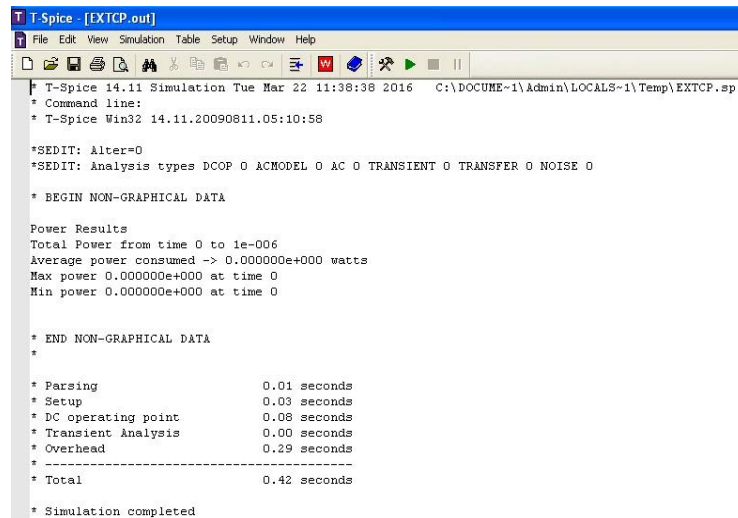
T-Spice - [EXTCP.out]

File Edit View Simulation Table Setup Window Help

* T-Spice 14.11 Simulation Tue Mar 22 11:38:38 2016 C:\DOCUME~1\Admin\LOCALS~1\Temp\EXTCP.sp
* Command line:
* T-Spice Win32 14.11.20090811.05:10:58

*SEDIT: Alter=0
*SEDIT: Analysis types DCOP 0 ACMODEL 0 AC 0 TRANSIENT 0 TRANSFER 0 NOISE 0

* BEGIN NON-GRAPHICAL DATA

Power Results
Total Power from time 0 to 1e-006
Average power consumed -> 0.000000e+000 watts
Max power 0.000000e+000 at time 0
Min power 0.000000e+000 at time 0

* END NON-GRAPHICAL DATA
*

* Parsing 0.01 seconds
* Setup 0.03 seconds
* DC operating point 0.08 seconds
* Transient Analysis 0.00 seconds
* Overhead 0.29 seconds
* -----------------------------------------
* Total 0.42 seconds

* Simulation completed